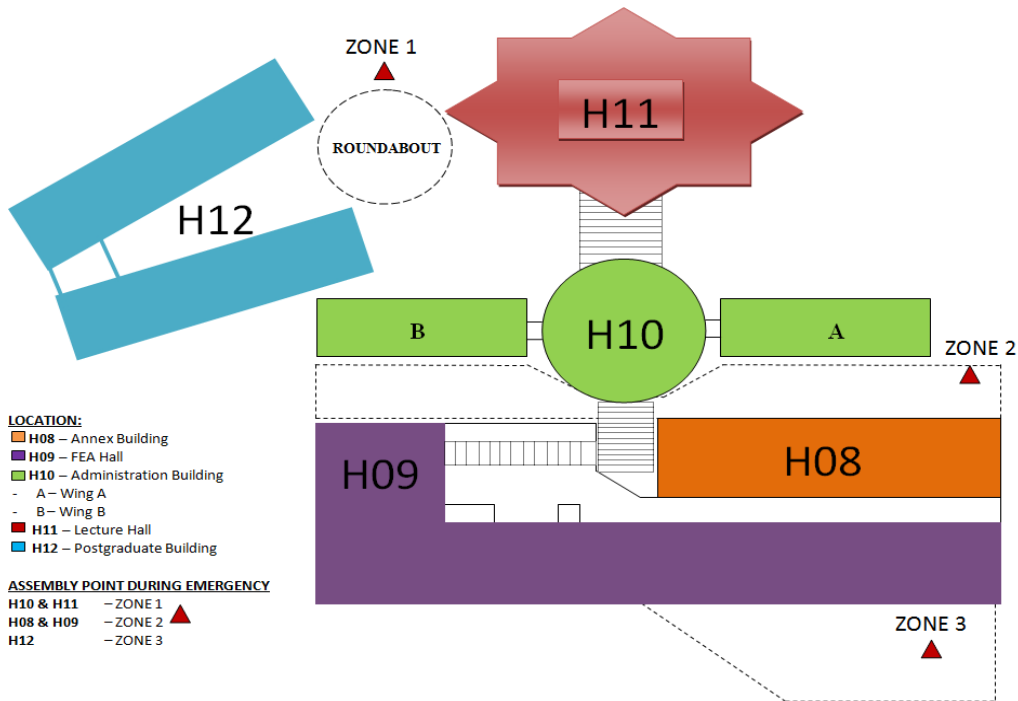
ZONE 1

ROUNDABOUT

H11

H12

B

H10

A

ZONE 2

H09

H08

ZONE 3

LOCATION:
H08 – Annex Building
H09 – FEA Hall
H10 – Administration Building
- A – Wing A
- B – Wing B
H11 – Lecture Hall
H12 – Postgraduate Building

ASSEMBLY POINT DURING EMERGENCY
H10 & H11 – ZONE 1
H08 & H09 – ZONE 2
H12 – ZONE 3